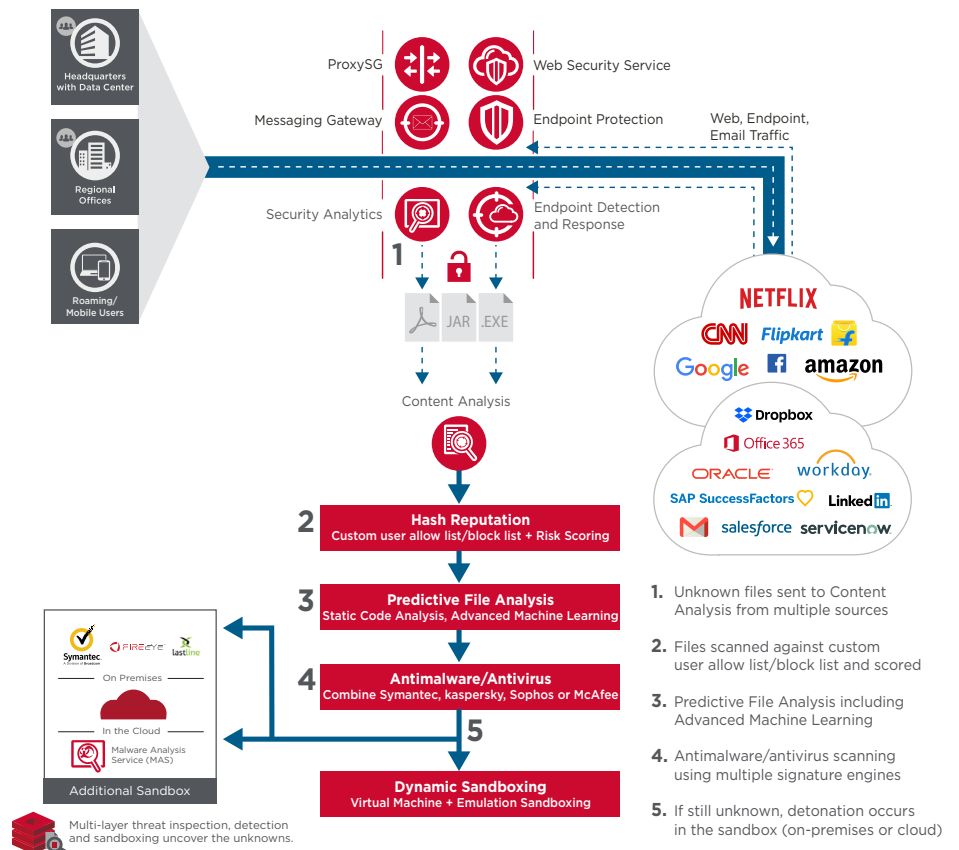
Headquarters with Data Center

Regional Offices

Roaming/ Mobile Users

ProxySG

Web Security Service

Messaging Gateway

Endpoint Protection

Web, Endpoint, Email Traffic

Security Analytics

Endpoint Detection and Response

1

JAR

.EXE

Content Analysis

NETFLIX

CNN

Flipkart

Google

amazon

Dropbox

Office 365

ORACLE

workday.

SAP SuccessFactors

LinkedIn

salesforce

servicenow

2

Hash Reputation
Custom user allow list/block list + Risk Scoring

3

Predictive File Analysis
Static Code Analysis, Advanced Machine Learning

Symantec
A Division of Broadcom

FIREEYE

lastline

On Premises

In the Cloud

Malware Analysis Service (MAS)

Additional Sandbox

4

Antimalware/Antivirus
Combine Symantec, kaspersky, Sophos or McAfee

5

Dynamic Sandboxing
Virtual Machine + Emulation Sandboxing

Multi-layer threat inspection, detection and sandboxing uncover the unknowns.

1. Unknown files sent to Content Analysis from multiple sources

2. Files scanned against custom user allow list/block list and scored

3. Predictive File Analysis including Advanced Machine Learning

4. Antimalware/antivirus scanning using multiple signature engines

5. If still unknown, detonation occurs in the sandbox (on-premises or cloud)